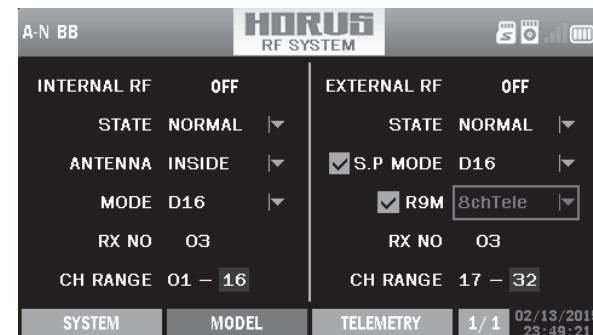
A-N BB

HORUS
RF SYSTEM

INTERNAL RF OFF

STATE NORMAL

ANTENNA INSIDE

MODE D16

RX NO 03

CH RANGE 01 — 16

EXTERNAL RF OFF

STATE NORMAL

S.P MODE D16

R9M 8chTele

RX NO 03

CH RANGE 17 — 32

SYSTEM MODEL TELEMETRY 1/1 02/13/2019 23:49:21